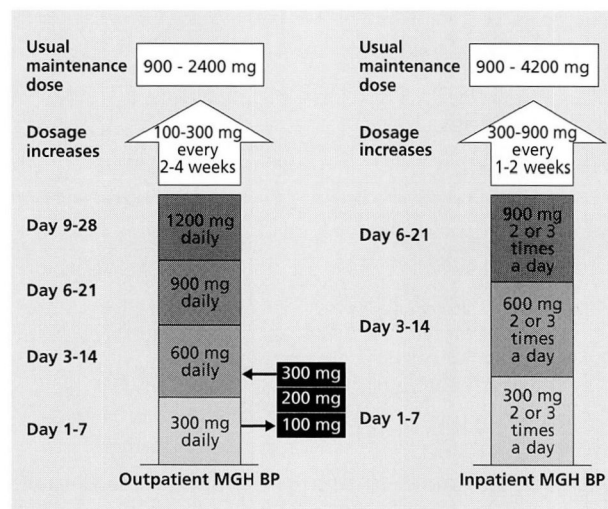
Usual maintenance dose
900 - 2400 mg

Dosage increases
100-300 mg every 2-4 weeks

Day 9-28
1200 mg daily

Day 6-21
900 mg daily

Day 3-14
600 mg daily

Day 1-7
300 mg daily

300 mg
200 mg
100 mg

Outpatient MGH BP

Usual maintenance dose
900 - 4200 mg

Dosage increases
300-900 mg every 1-2 weeks

Day 6-21
900 mg 2 or 3 times a day

Day 3-14
600 mg 2 or 3 times a day

Day 1-7
300 mg 2 or 3 times a day

Inpatient MGH BP